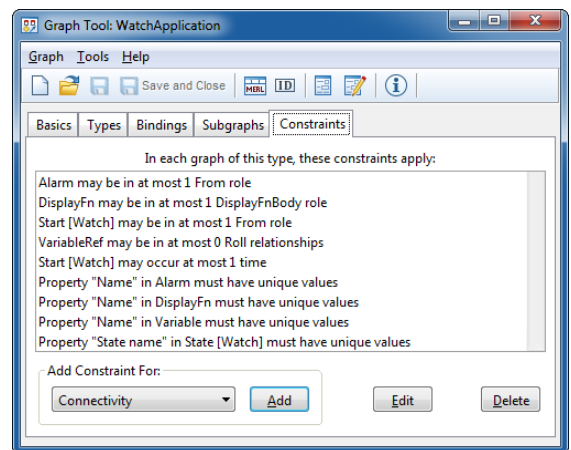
Graph Tool: WatchApplication

Graph Tools Help

Save and Close

MERL ID

Basics Types Bindings Subgraphs Constraints

In each graph of this type, these constraints apply:

Alarm may be in at most 1 From role
DisplayFn may be in at most 1 DisplayFnBody role
Start [Watch] may be in at most 1 From role
VariableRef may be in at most 0 Roll relationships
Start [Watch] may occur at most 1 time
Property "Name" in Alarm must have unique values
Property "Name" in DisplayFn must have unique values
Property "Name" in Variable must have unique values
Property "State name" in State [Watch] must have unique values

Add Constraint For:

Connectivity

Add

Edit

Delete